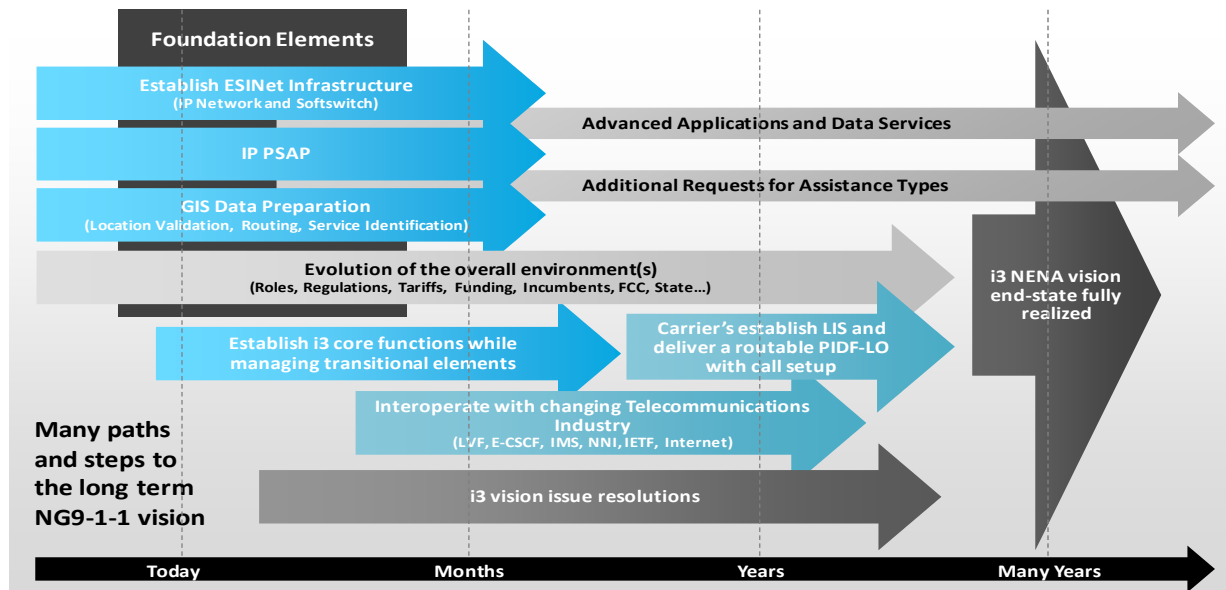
Foundation Elements

Establish ESINet Infrastructure
(IP Network and Softswitch)

Advanced Applications and Data Services

IP PSAP

Additional Requests for Assistance Types

GIS Data Preparation
(Location Validation, Routing, Service Identification)

Evolution of the overall environment(s)
(Roles, Regulations, Tariffs, Funding, Incumbents, FCC, State…)

i3 NENA vision end-state fully realized

Establish i3 core functions while managing transitional elements

Carrier's establish LIS and deliver a routable PIDF-LO with call setup

Interoperate with changing Telecommunications Industry
(LVF, E-CSCF, IMS, NNI, IETF, Internet)

Many paths and steps to the long term NG9-1-1 vision

i3 vision issue resolutions

Today
Months
Years
Many Years